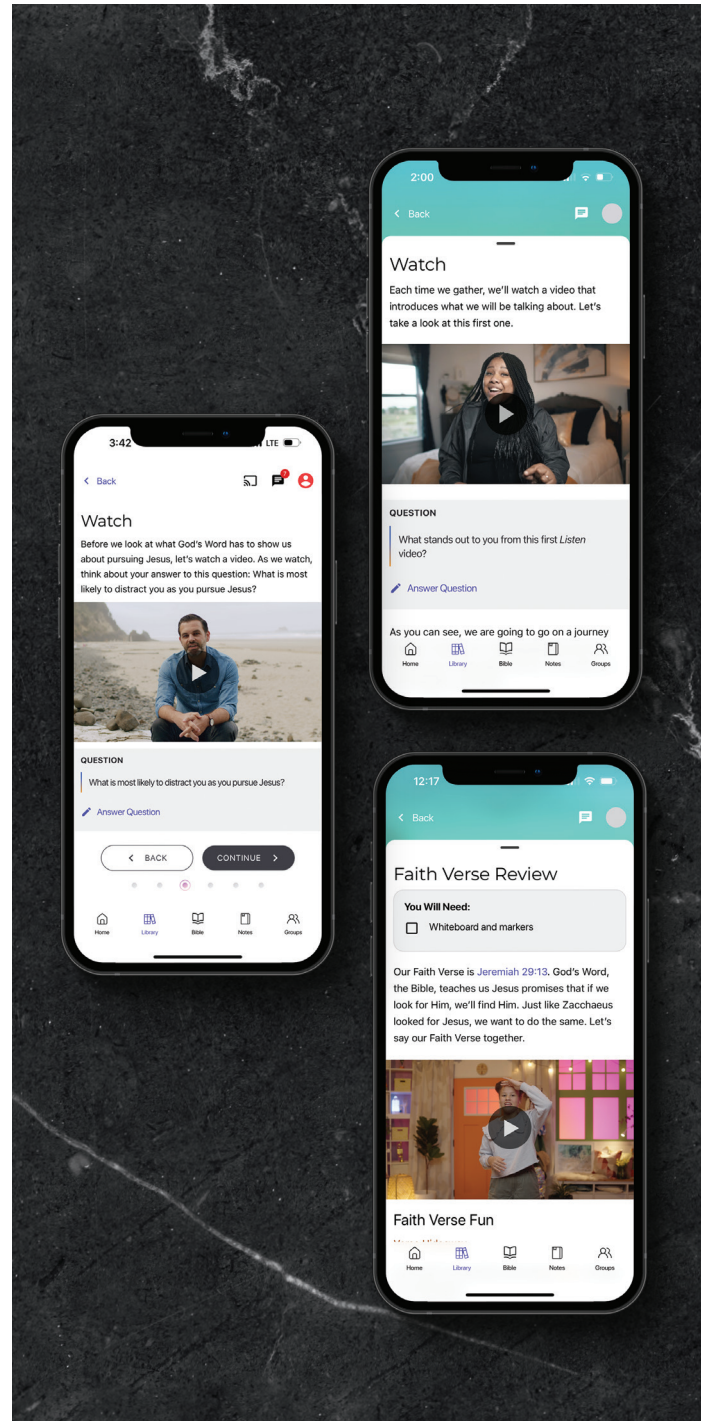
2:00

Back

Watch

Each time we gather, we'll watch a video that introduces what we will be talking about. Let's take a look at this first one.

QUESTION

What stands out to you from this first *Listen* video?

Answer Question

As you can see, we are going to go on a journey

Home Library Bible Notes Groups

3:42 LTE

Back

7

Watch

Before we look at what God's Word has to show us about pursuing Jesus, let's watch a video. As we watch, think about your answer to this question: What is most likely to distract you as you pursue Jesus?

QUESTION

What is most likely to distract you as you pursue Jesus?

Answer Question

BACK CONTINUE

Home Library Bible Notes Groups

12:17

Back

Faith Verse Review

You Will Need:

Whiteboard and markers

Our Faith Verse is Jeremiah 29:13. God's Word, the Bible, teaches us Jesus promises that if we look for Him, we'll find Him. Just like Zacchaeus looked for Jesus, we want to do the same. Let's say our Faith Verse together.

Faith Verse Fun

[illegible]

Home Library Bible Notes Groups